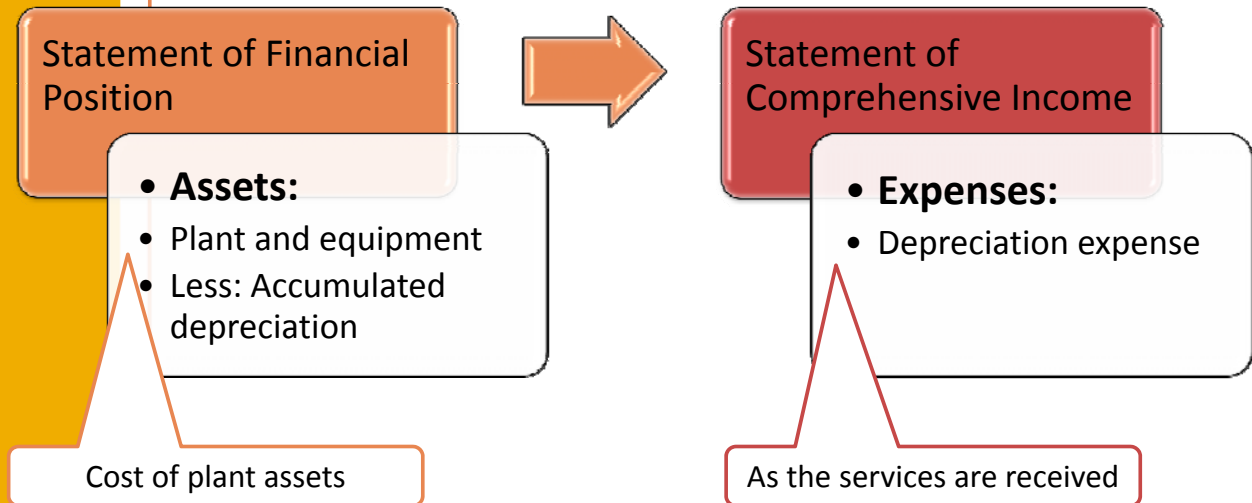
Statement of Financial Position

- **Assets:**
- Plant and equipment
- Less: Accumulated depreciation

Statement of Comprehensive Income

- **Expenses:**
- Depreciation expense

Cost of plant assets

As the services are received